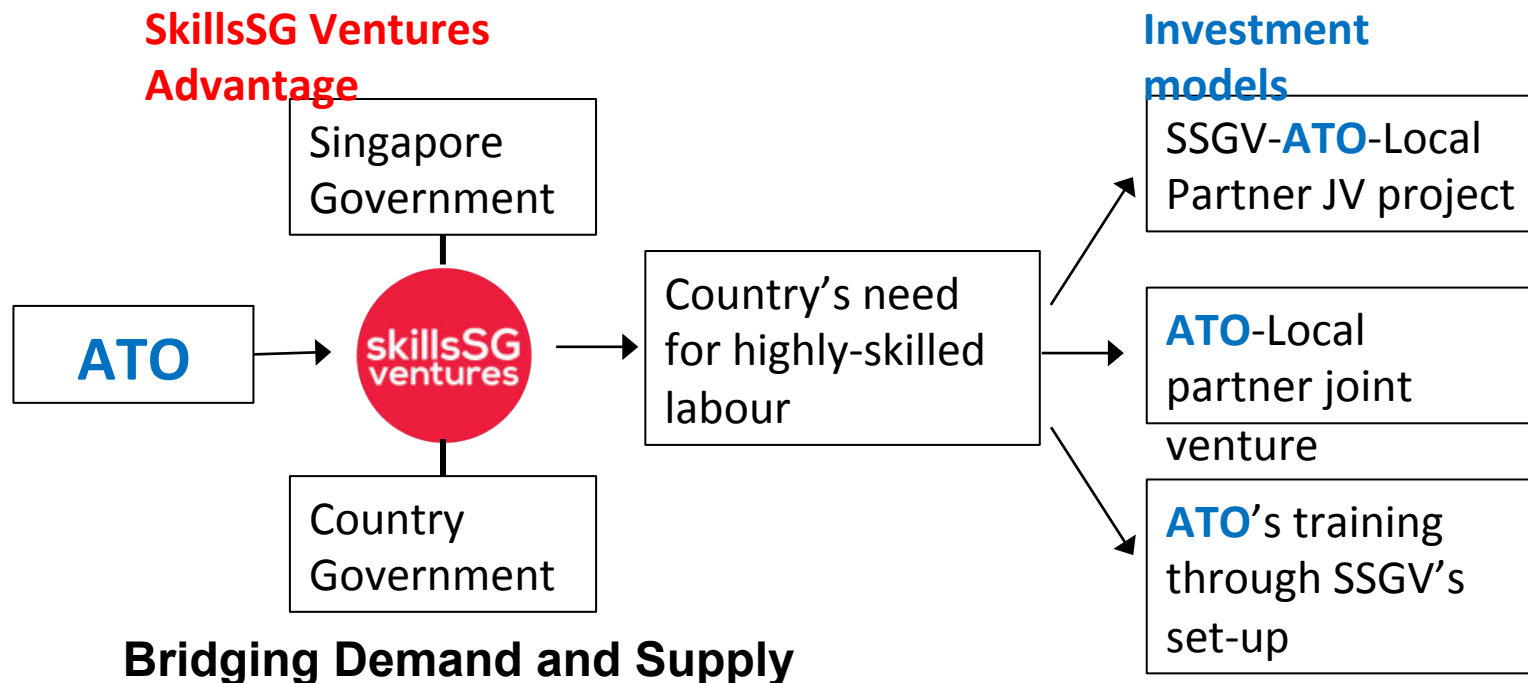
SkillsSG Ventures Advantage

Singapore Government

ATO

skillsSG ventures

Country Government

Country's need for highly-skilled labour

Investment models

SSGV-ATO-Local Partner JV project

ATO-Local partner joint venture

ATO's training through SSGV's set-up

Bridging Demand and Supply